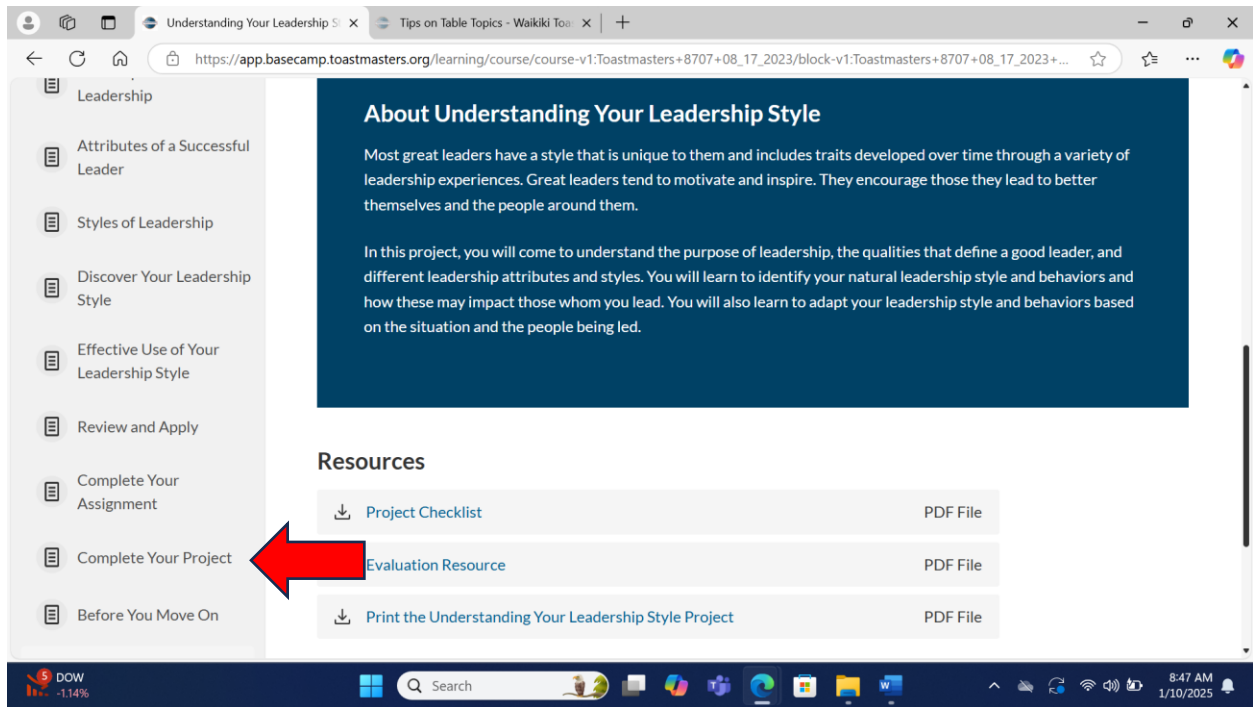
Understanding Your Leadership S
Tips on Table Topics - Waikiki Toa

https://app.basecamp.toastmasters.org/learning/course/course-v1:Toastmasters+8707+08_17_2023/block-v1:Toastmasters+8707+08_17_2023+...

Leadership

Attributes of a Successful Leader

Styles of Leadership

Discover Your Leadership Style

Effective Use of Your Leadership Style

Review and Apply

Complete Your Assignment

Complete Your Project

Before You Move On

About Understanding Your Leadership Style

Most great leaders have a style that is unique to them and includes traits developed over time through a variety of leadership experiences. Great leaders tend to motivate and inspire. They encourage those they lead to better themselves and the people around them.

In this project, you will come to understand the purpose of leadership, the qualities that define a good leader, and different leadership attributes and styles. You will learn to identify your natural leadership style and behaviors and how these may impact those whom you lead. You will also learn to adapt your leadership style and behaviors based on the situation and the people being led.

Resources

Project Checklist PDF File

Evaluation Resource PDF File

Print the Understanding Your Leadership Style Project PDF File

5 DOW -1.14%
Search
8:47 AM 1/10/2025